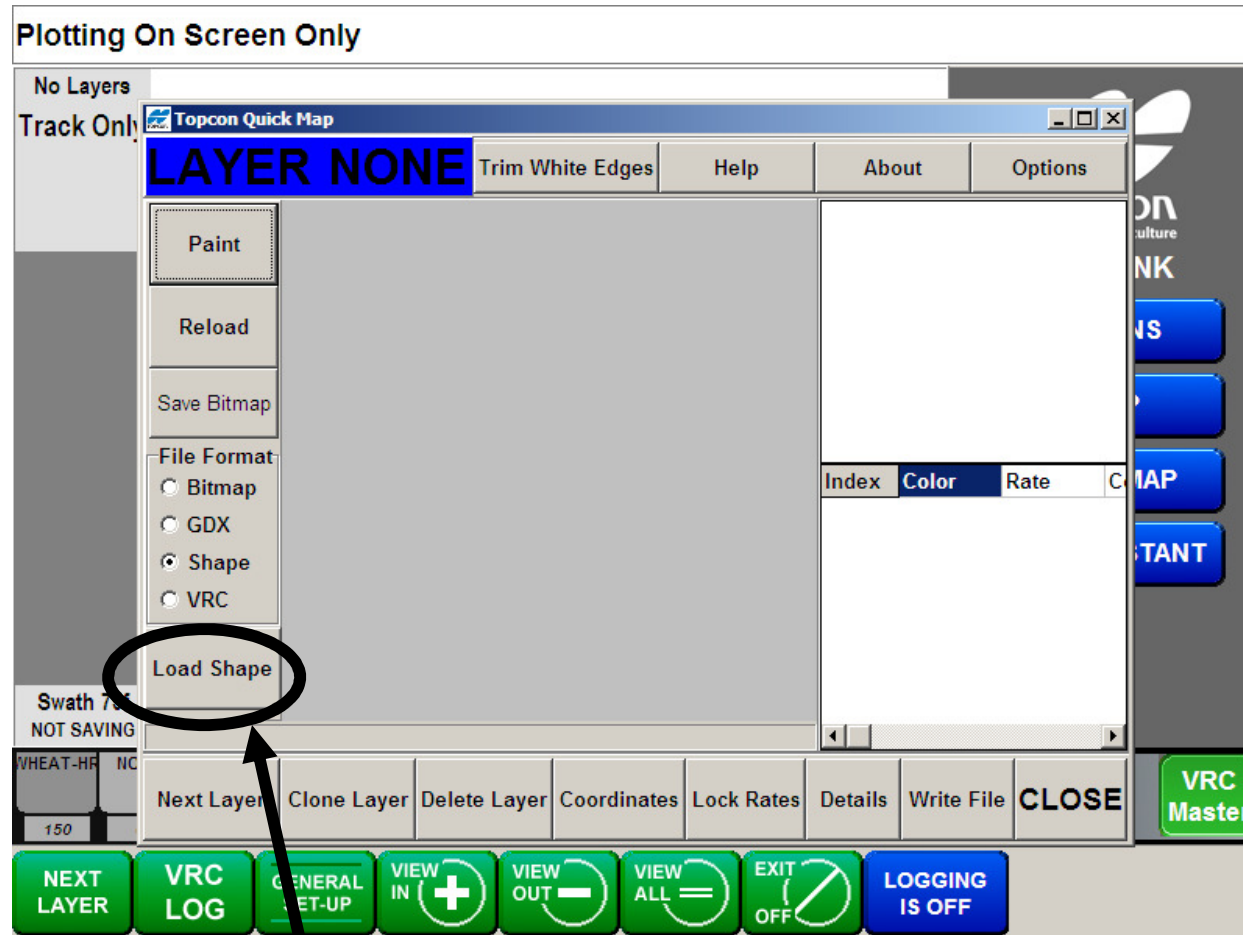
Plotting On Screen Only

No Layers

Track Only

Topcon Quick Map

LAYER NONE

Trim White Edges

Help

About

Options

Paint

Reload

Save Bitmap

File Format

Bitmap

GDX

Shape

VRC

Load Shape

| Index | Color | Rate | C |
|---|---|---|---|

ON

culture

NK

NS

MAP

STANT

Swath 7

NOT SAVING

WHEAT-HR

NC

150

Next Layer

Clone Layer

Delete Layer

Coordinates

Lock Rates

Details

Write File

CLOSE

VRC Master

NEXT LAYER

VRC LOG

GENERAL SET-UP

VIEW IN

VIEW OUT

VIEW ALL

EXIT OFF

LOGGING IS OFF